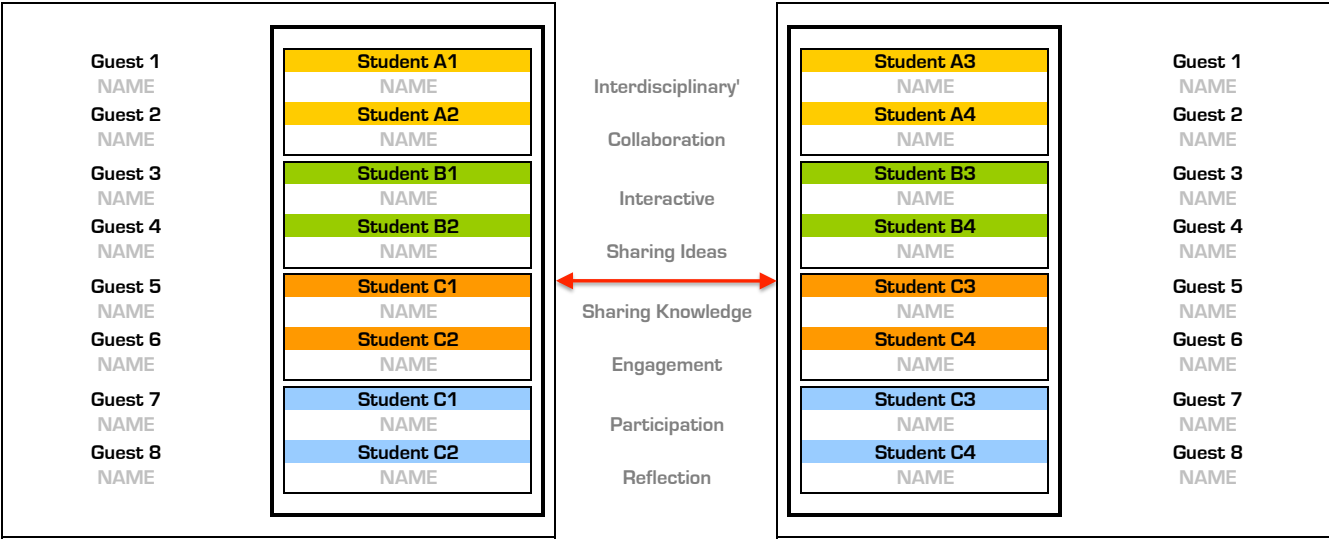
Guest 1
NAME
Guest 2
NAME
Guest 3
NAME
Guest 4
NAME
Guest 5
NAME
Guest 6
NAME
Guest 7
NAME
Guest 8
NAME

Student A1
NAME
Student A2
NAME
Student B1
NAME
Student B2
NAME
Student C1
NAME
Student C2
NAME
Student C1
NAME
Student C2
NAME

Interdisciplinary'
Collaboration
Interactive
Sharing Ideas
Sharing Knowledge
Engagement
Participation
Reflection

Student A3
NAME
Student A4
NAME
Student B3
NAME
Student B4
NAME
Student C3
NAME
Student C4
NAME
Student C3
NAME
Student C4
NAME

Guest 1
NAME
Guest 2
NAME
Guest 3
NAME
Guest 4
NAME
Guest 5
NAME
Guest 6
NAME
Guest 7
NAME
Guest 8
NAME